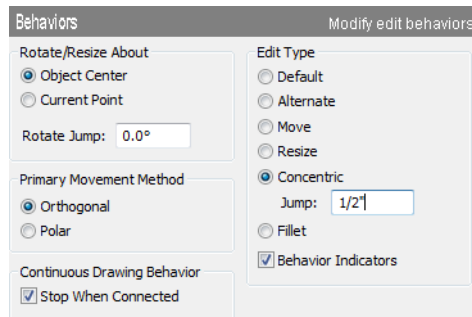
Behaviors
Modify edit behaviors

Rotate/Resize About
Object Center
Current Point
Rotate Jump: 0.0°

Primary Movement Method
Orthogonal
Polar

Continuous Drawing Behavior
Stop When Connected

Edit Type
Default
Alternate
Move
Resize
Concentric
Jump: 1/2"
Fillet
Behavior Indicators